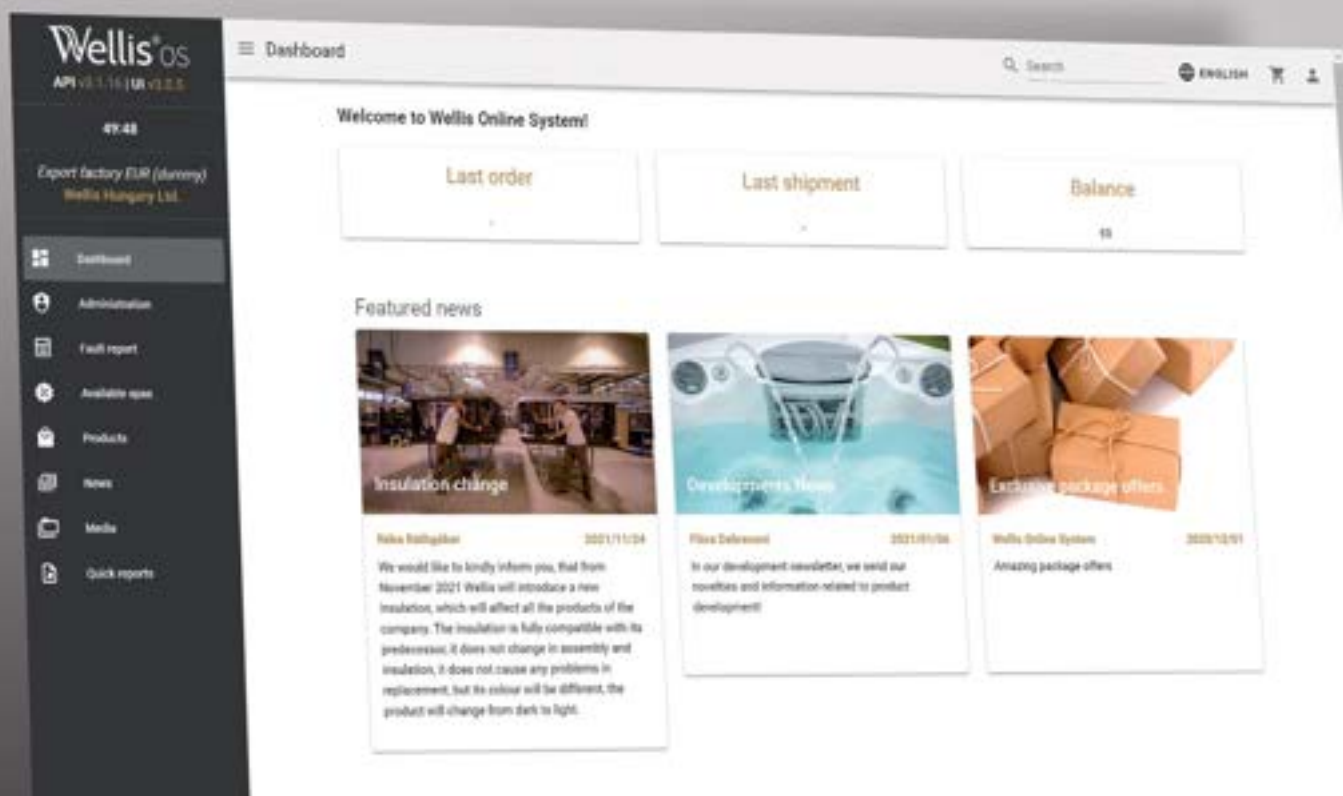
Wellis®OS
API v3.1.16 | UI v3.0.5

49:48

Export factory EUR (dummy)
Wellis Hungary Ltd.

Dashboard
Administration
Fault report
Available spas
Products
News
Media
Quick reports

Dashboard

Search

ENGLISH

Welcome to Wellis Online System!

Last order
-

Last shipment
-

Balance
$0

Featured news

Insulation change
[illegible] 2021/11/24
We would like to kindly inform you, that from November 2021 Wellis will introduce a new insulation, which will affect all the products of the company. The insulation is fully compatible with its predecessor, it does not change in assembly and insulation, it does not cause any problems in replacement, but its colour will be different, the product will change from dark to light.

Developments News
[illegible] 2021/01/06
In our development newsletter, we send our novelties and information related to product development!

Exclusive package offers
Wellis Online System 2020/12/01
Amazing package offers